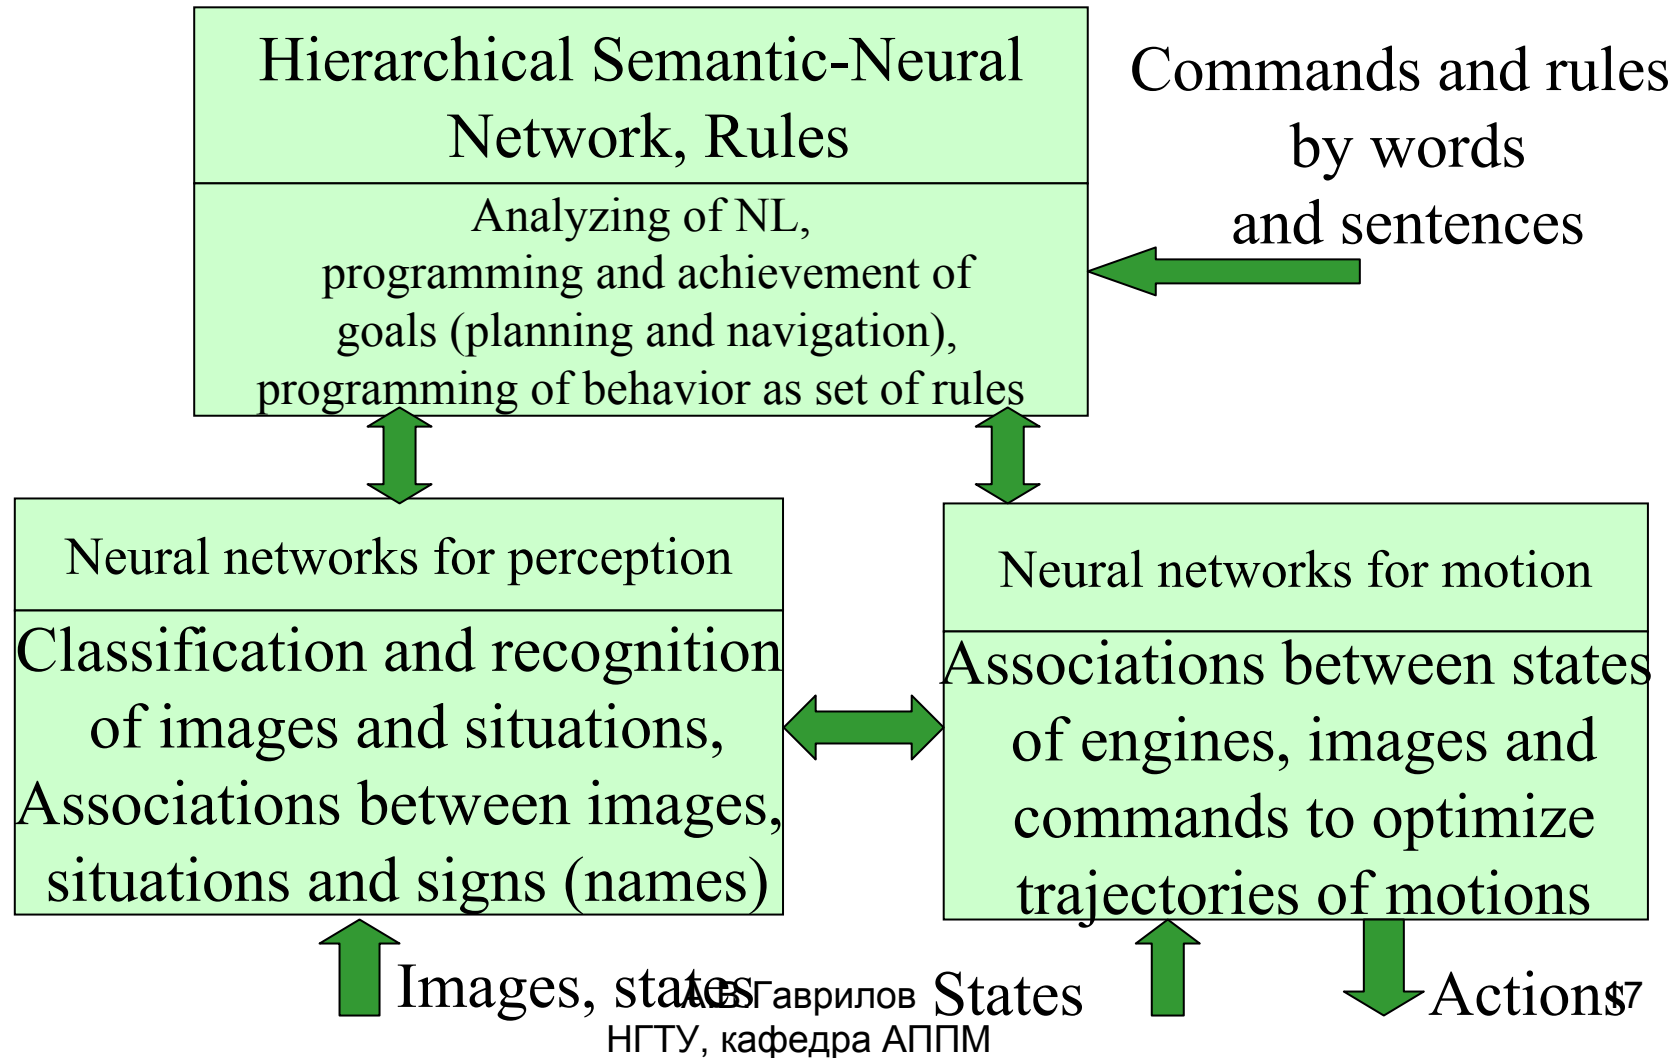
Hierarchical Semantic-Neural Network, Rules

Analyzing of NL, programming and achievement of goals (planning and navigation), programming of behavior as set of rules

Commands and rules by words and sentences

Neural networks for perception

Classification and recognition of images and situations, Associations between images, situations and signs (names)

Neural networks for motion

Associations between states of engines, images and commands to optimize trajectories of motions

Images, states

А.В.Гаврилов НГТУ, кафедра АППМ

States

Actions

17